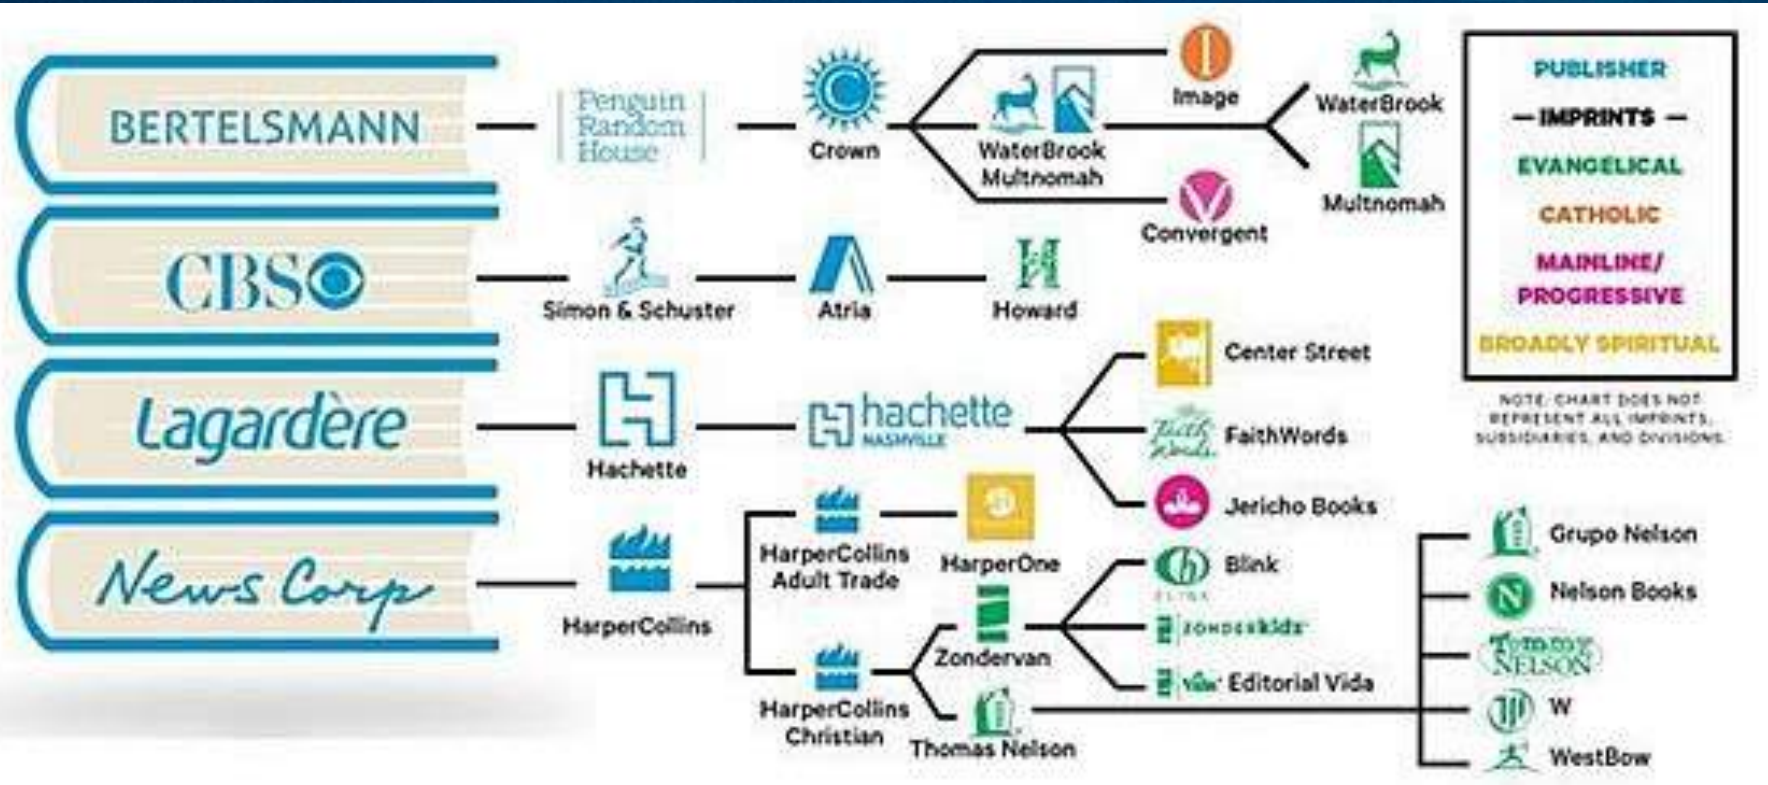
BERTELSMANN

Penguin Random House

Crown

WaterBrook Multnomah

Image

WaterBrook

Multnomah

Convergent

CBS

Simon & Schuster

Atria

Howard

Lagardère

Hachette

hachette NASHVILLE

Center Street

FaithWords

Jericho Books

News Corp

HarperCollins

HarperCollins Adult Trade

HarperOne

HarperCollins Christian

Zondervan

Thomas Nelson

Blink

zonderkidz

Vida Editorial Vida

Grupo Nelson

Nelson Books

Tommy Nelson

W

WestBow

PUBLISHER

— IMPRINTS —

EVANGELICAL

CATHOLIC

MAINLINE/ PROGRESSIVE

BROADLY SPIRITUAL

NOTE: CHART DOES NOT REPRESENT ALL IMPRINTS, SUBSIDIARIES, AND DIVISIONS.